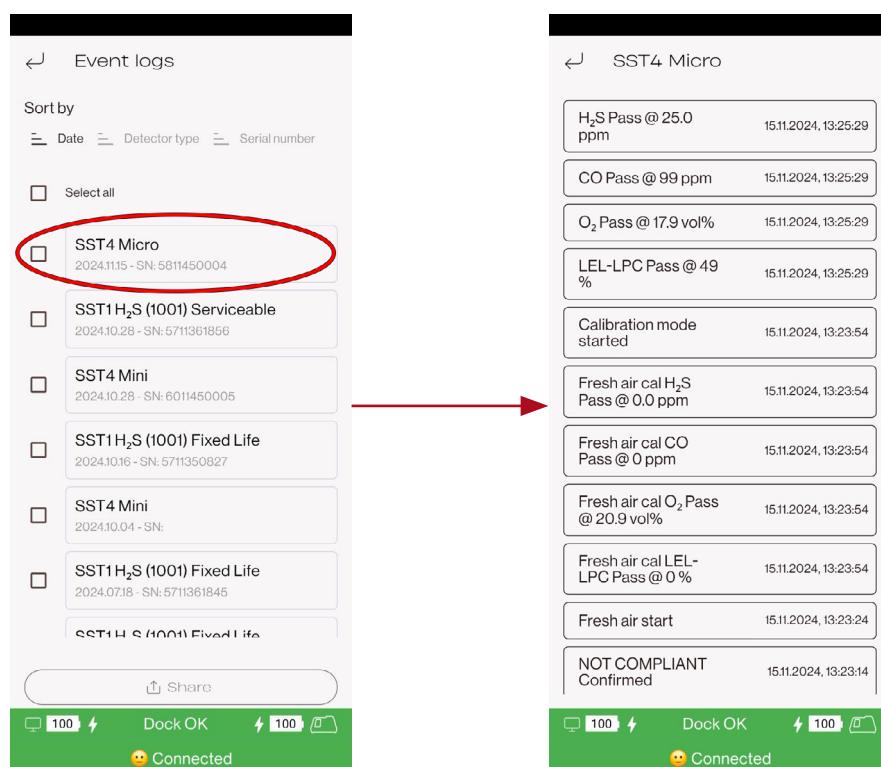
Event logs

Sort by

Date Detector type Serial number

Select all

SST4 Micro
2024.11.15 - SN: 5811450004

SST1 $H_2S$ (1001) Serviceable
2024.10.28 - SN: 5711361856

SST4 Mini
2024.10.28 - SN: 6011450005

SST1 $H_2S$ (1001) Fixed Life
2024.10.16 - SN: 5711350827

SST4 Mini
2024.10.04 - SN:

SST1 $H_2S$ (1001) Fixed Life
2024.07.18 - SN: 5711361845

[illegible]

Share

100 Dock OK 100

Connected

SST4 Micro

$H_2S$ Pass @ 25.0 ppm 15.11.2024, 13:25:29

CO Pass @ 99 ppm 15.11.2024, 13:25:29

$O_2$ Pass @ 17.9 vol% 15.11.2024, 13:25:29

LEL-LPC Pass @ 49 % 15.11.2024, 13:25:29

Calibration mode started 15.11.2024, 13:23:54

Fresh air cal $H_2S$ Pass @ 0.0 ppm 15.11.2024, 13:23:54

Fresh air cal CO Pass @ 0 ppm 15.11.2024, 13:23:54

Fresh air cal $O_2$ Pass @ 20.9 vol% 15.11.2024, 13:23:54

Fresh air cal LEL-LPC Pass @ 0 % 15.11.2024, 13:23:54

Fresh air start 15.11.2024, 13:23:24

NOT COMPLIANT Confirmed 15.11.2024, 13:23:14

100 Dock OK 100

Connected